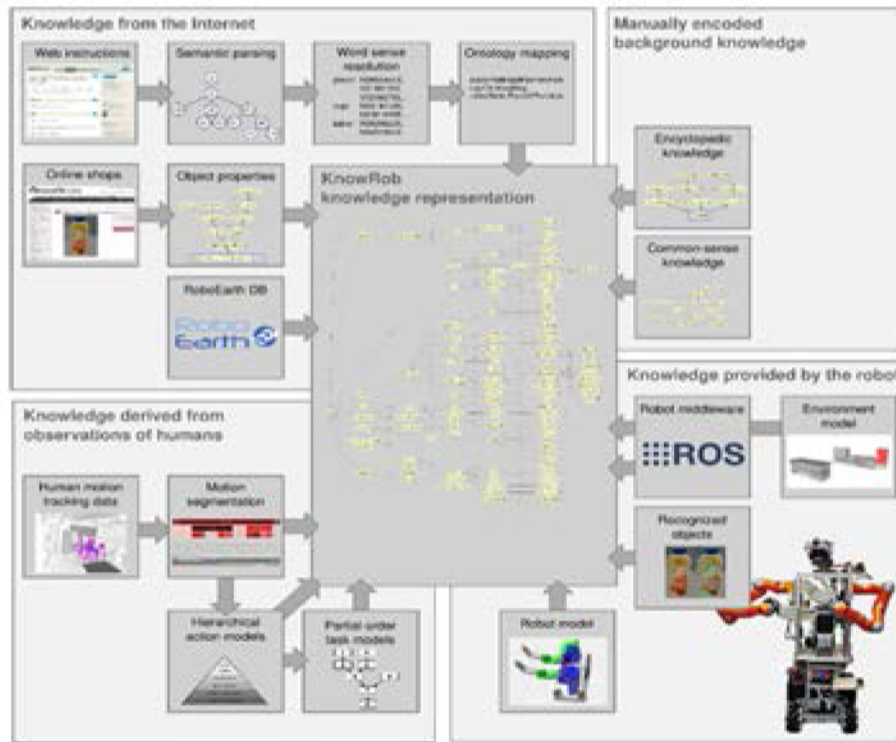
Knowledge from the Internet

Web instructions

Semantic parsing

Word sense resolution

Ontology mapping

Manually encoded background knowledge

Online shops

Object properties

KnowRob knowledge representation

Encyclopedic knowledge

Common-sense knowledge

RoboEarth DB

Robo Earth

Knowledge provided by the robot

Knowledge derived from observations of humans

Robot middleware

ROS

Environment model

Human motion tracking data

Motion segmentation

Recognized objects

Hierarchical action models

Partial-order task models

Robot model